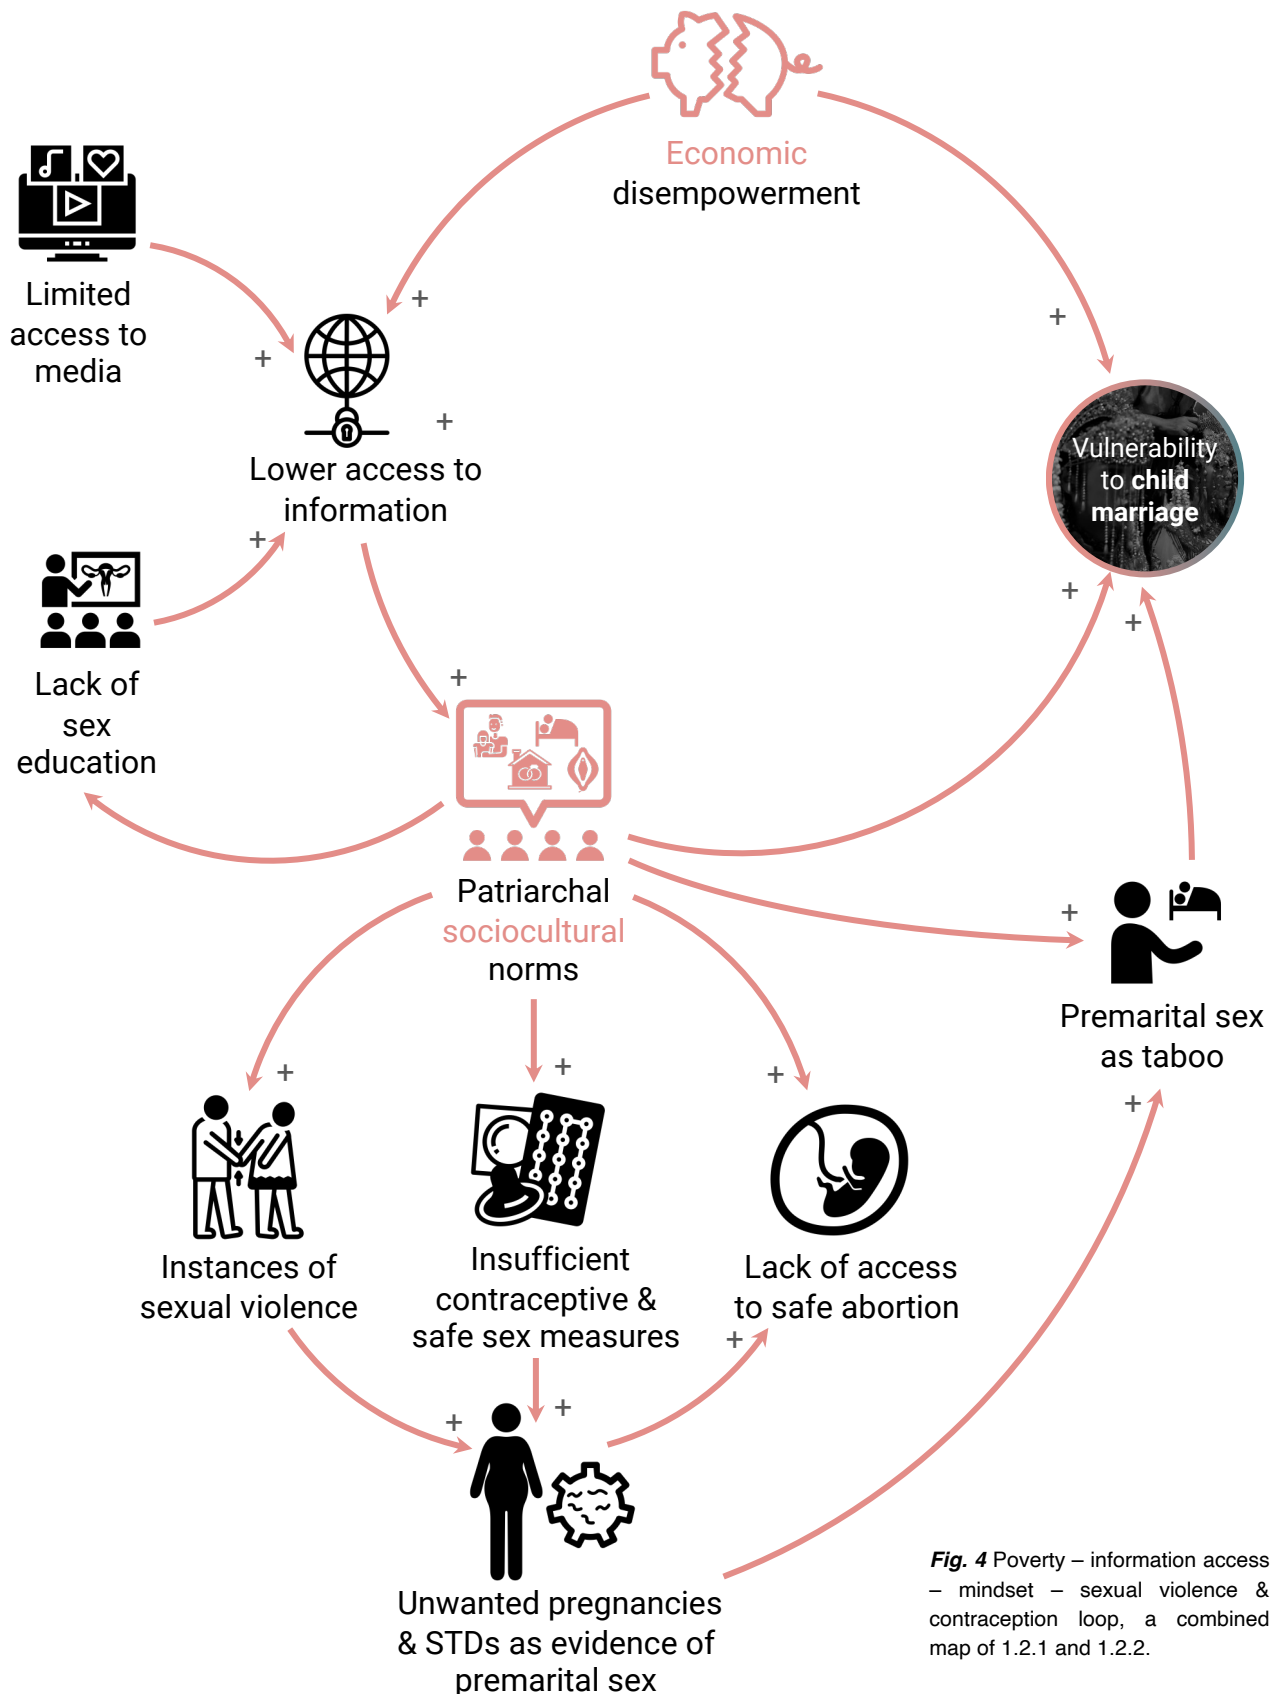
Economic disempowerment

Limited access to media

+

+

Lower access to information

+

+

Vulnerability to child marriage

+

Lack of sex education

+

+

+

Patriarchal sociocultural norms

+

Premarital sex as taboo

+

+

+

+

Instances of sexual violence

Insufficient contraceptive & safe sex measures

Lack of access to safe abortion

+

+

+

+

Unwanted pregnancies & STDs as evidence of premarital sex

*Fig. 4* Poverty – information access – mindset – sexual violence & contraception loop, a combined map of 1.2.1 and 1.2.2.